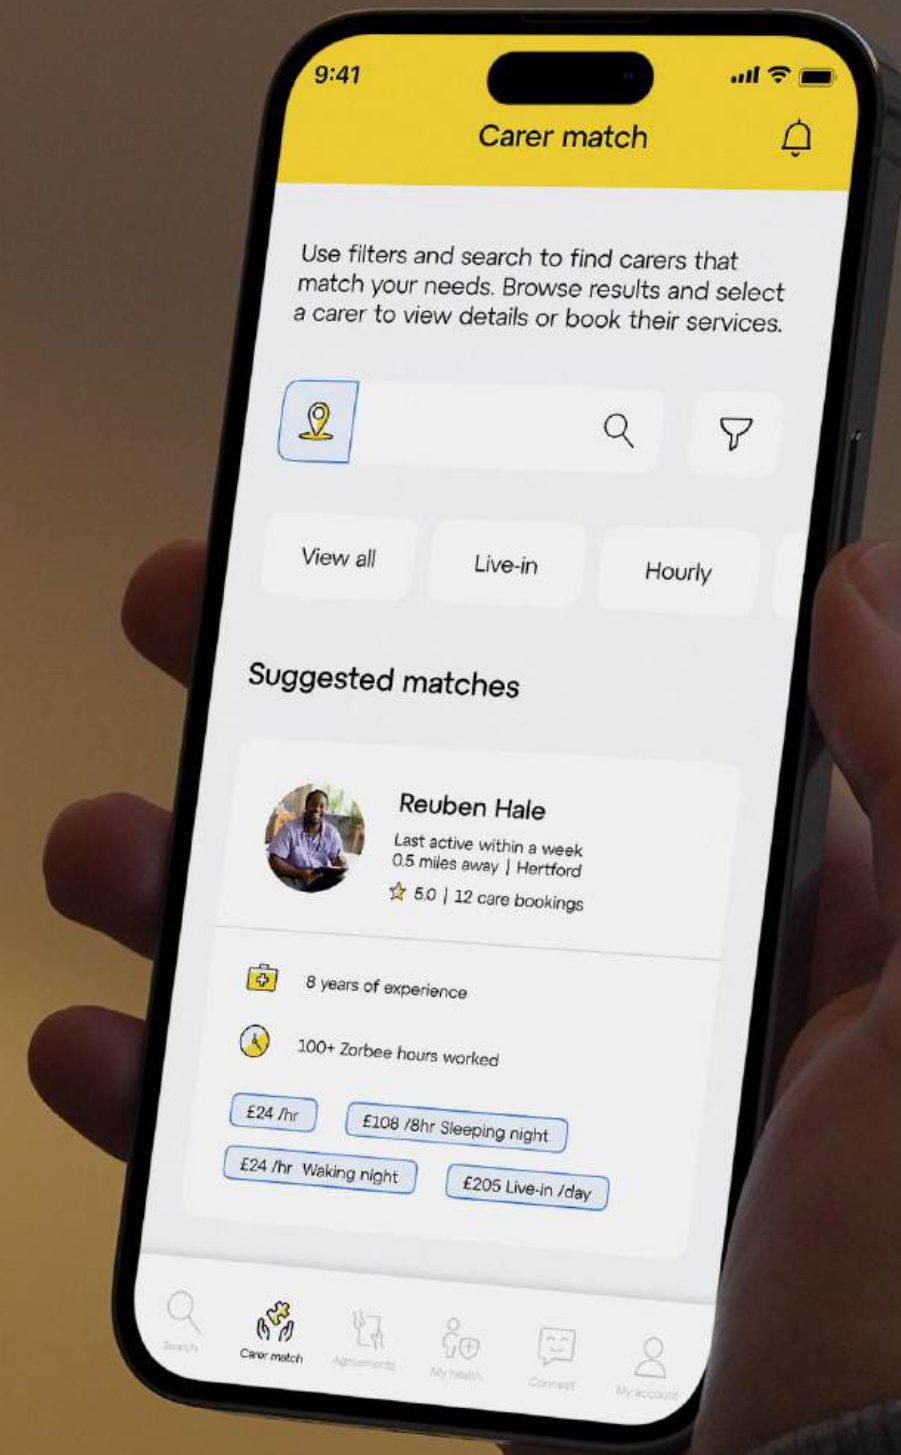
9:41

Carer match

Use filters and search to find carers that match your needs. Browse results and select a carer to view details or book their services.

View all

Live-in

Hourly

Suggested matches

Reuben Hale

Last active within a week

0.5 miles away | Hertford

5.0 | 12 care bookings

8 years of experience

100+ Zorbee hours worked

£24 /hr

£108 /8hr Sleeping night

£24 /hr Waking night

£205 Live-in /day

Search

Carer match

Agreements

My health

Connect

My account